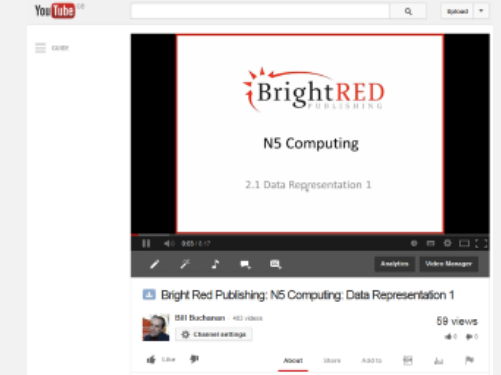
YouTube GB

Upload

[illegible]

BrightRED PUBLISHING

N5 Computing

2.1 Data Representation 1

0:03 / 6:17

Analytics

Video Manager

Bright Red Publishing: N5 Computing: Data Representation 1

Bill Buchanan · 493 videos

Channel settings

59 views

0 0

Like

About

Share

Add to